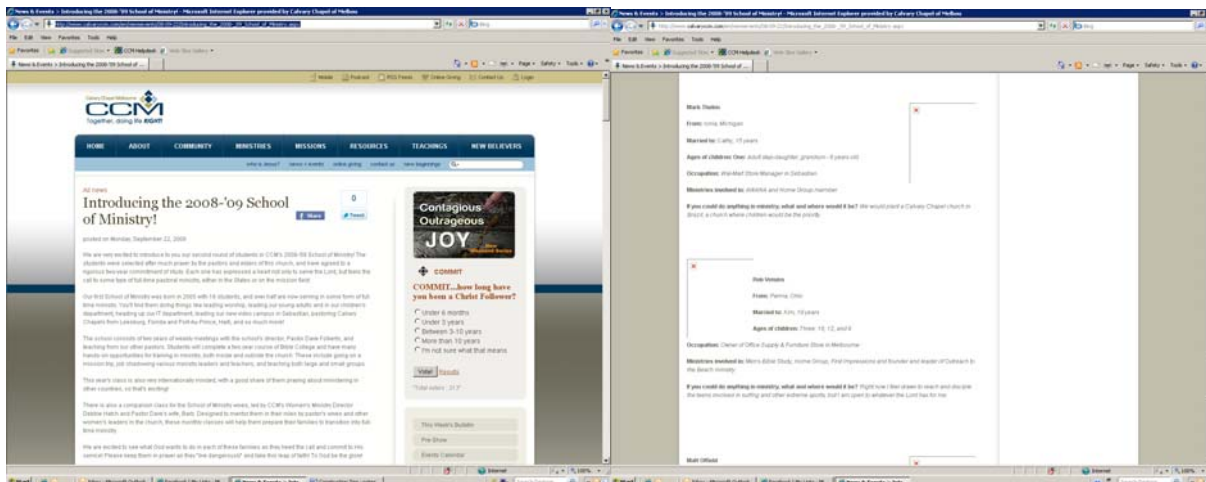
News & Events » Introducing the 2008-'09 School of Ministry! - Microsoft Internet Explorer provided by Calvary Chapel of Melbou

File Edit View Favorites Tools Help

Favorites

CCM Helpdesk

News & Events » Introducing the 2008-'09 School of ...

Mobile Podcast RSS Feeds Online Giving Contact Us Login

Calvary Chapel Melbourne
CCM
Together, doing life RIGHT!

HOME ABOUT COMMUNITY MINISTRIES MISSIONS RESOURCES TEACHINGS NEW BELIEVERS

who is Jesus? news + events online giving contact us new beginnings

All news
Introducing the 2008-'09 School of Ministry!

0
Share Tweet

posted on Monday, September 22, 2008

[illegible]

Contagious Outrageous JOY

COMMIT

COMMIT...how long have you been a Christ Follower?

Under 6 months
Under 3 years
Between 3-10 years
More than 10 years
I'm not sure what that means

Vote! Results

Total voters: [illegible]

This Week's Bulletin
Pre-Show
Events Calendar

News & Events » Introducing the 2008-'09 School of Ministry! - Microsoft Internet Explorer provided by Calvary Chapel of Melbou

News & Events » Introducing the 2008-'09 School of ...

Mark Thelen

From: Ionia, Michigan

Married to: Cathy, 17 years

Ages of children: One adult step-daughter, grandson - 8 years old

Occupation: Wal-Mart Store Manager in Sebastian

Ministries involved in: AWANA and Home Group member

If you could do anything in ministry, what and where would it be? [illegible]

Rob Venuto

From: Parma, Ohio

Married to: Kim, 10 years

Ages of children: Three, 10, 12, and 6

Occupation: Owner of Office Supply & Furniture Store in Melbourne

Ministries involved in: Men's Bible Study, Home Group, First Impressions and founder and leader of Outreach to the Beach ministry

If you could do anything in ministry, what and where would it be? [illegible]

Matt Offield

Internet 100%